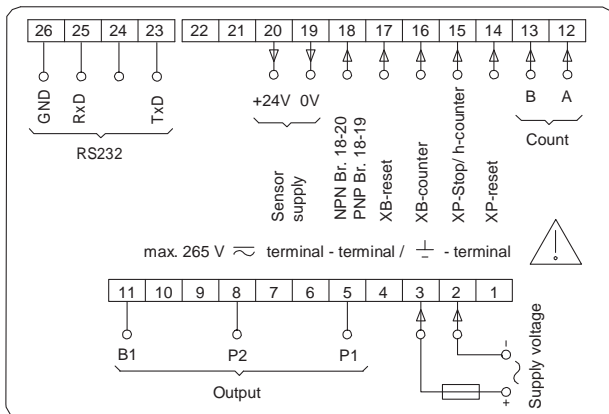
26 25 24 23 22 21 20 19 18 17 16 15 14 13 12

GND RxD TxD

RS232

+24V 0V

Sensor supply

NPN Br. 18-20
PNP Br. 18-19

XB-reset

XB-counter

XP-Stop/ h-counter

XP-reset

B A

Count

max. 265 V $\sim$ terminal - terminal / $\perp$ - terminal

11 10 9 8 7 6 5 4 3 2 1

B1 P2 P1

Output

- ~ +

Supply voltage